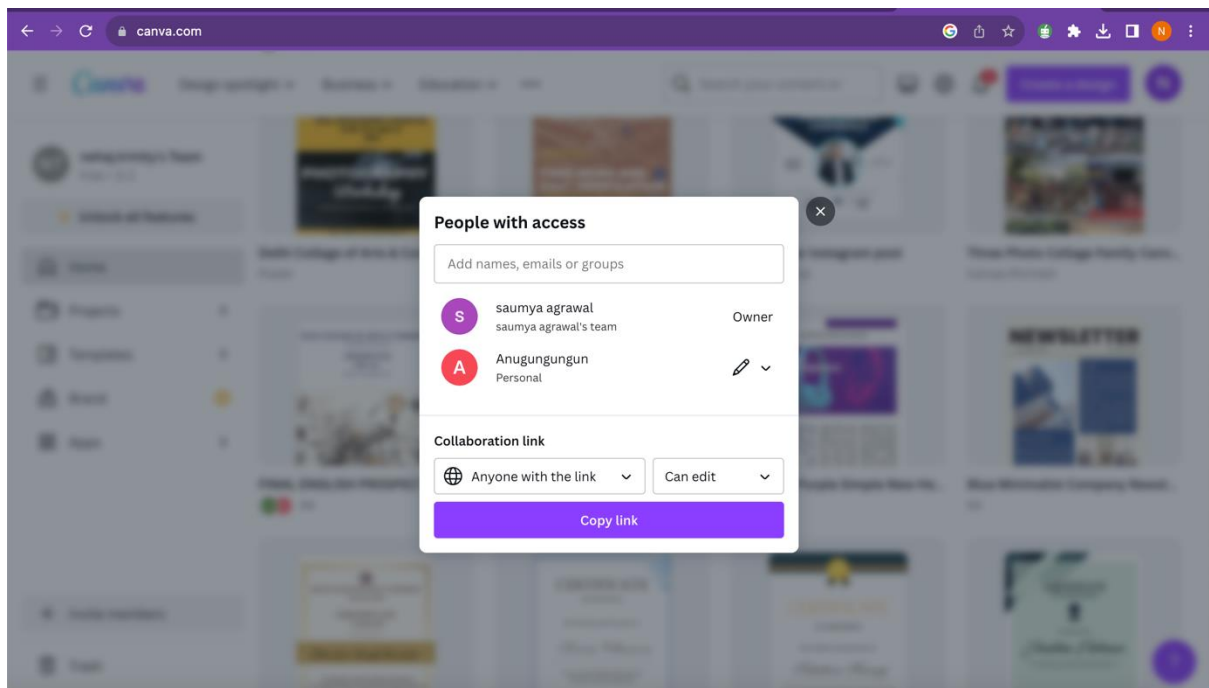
canva.com

People with access

Add names, emails or groups

S saumya agrawal
saumya agrawal's team
Owner

A Anugungungun
Personal

Collaboration link

Anyone with the link

Can edit

Copy link

NEWSLETTER

N